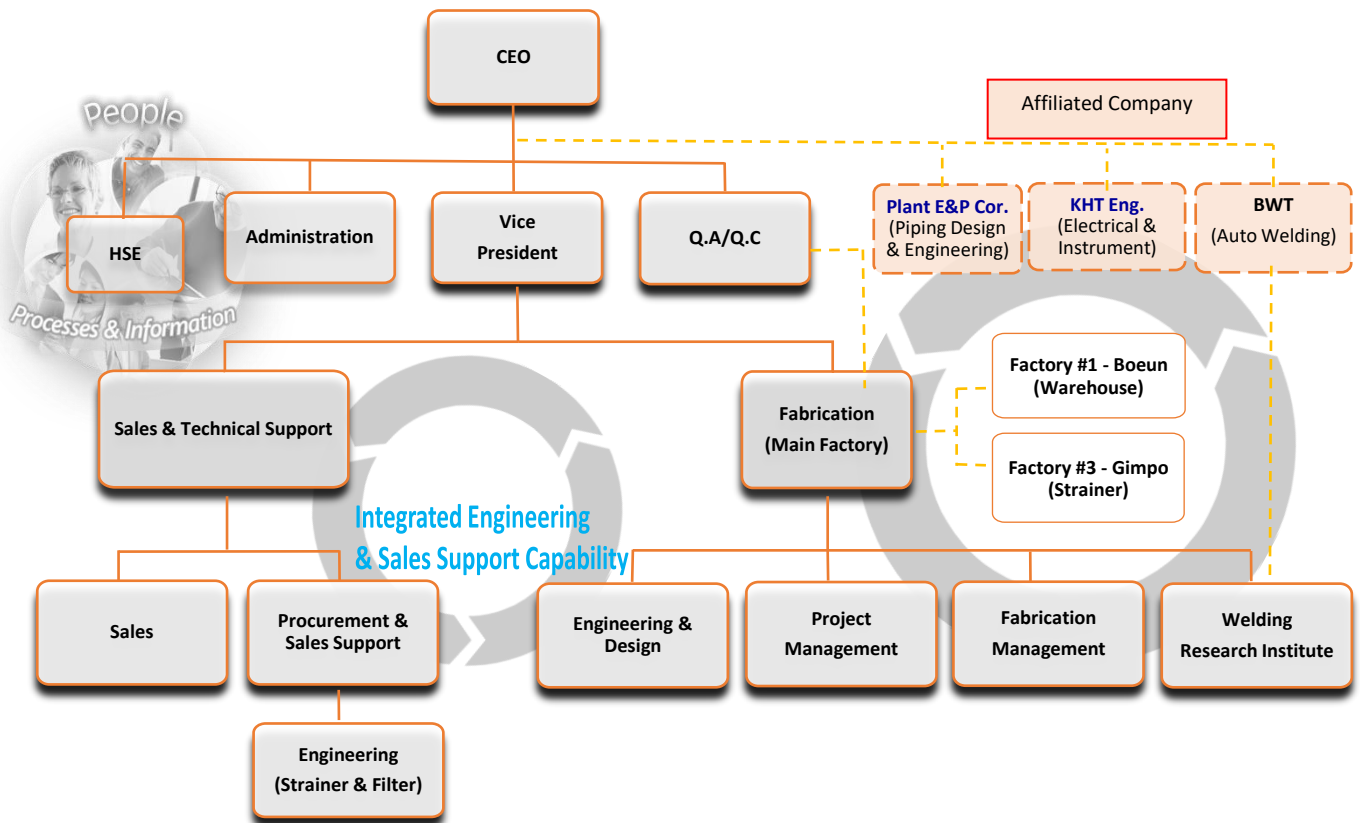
CEO

Affiliated Company

People

Processes & Information

HSE

Administration

Vice President

Q.A/Q.C

Plant E&P Cor. (Piping Design & Engineering)

KHT Eng. (Electrical & Instrument)

BWT (Auto Welding)

Factory #1 - Boeun (Warehouse)

Factory #3 - Gimpo (Strainer)

Sales & Technical Support

Fabrication (Main Factory)

Integrated Engineering & Sales Support Capability

Sales

Procurement & Sales Support

Engineering & Design

Project Management

Fabrication Management

Welding Research Institute

Engineering (Strainer & Filter)